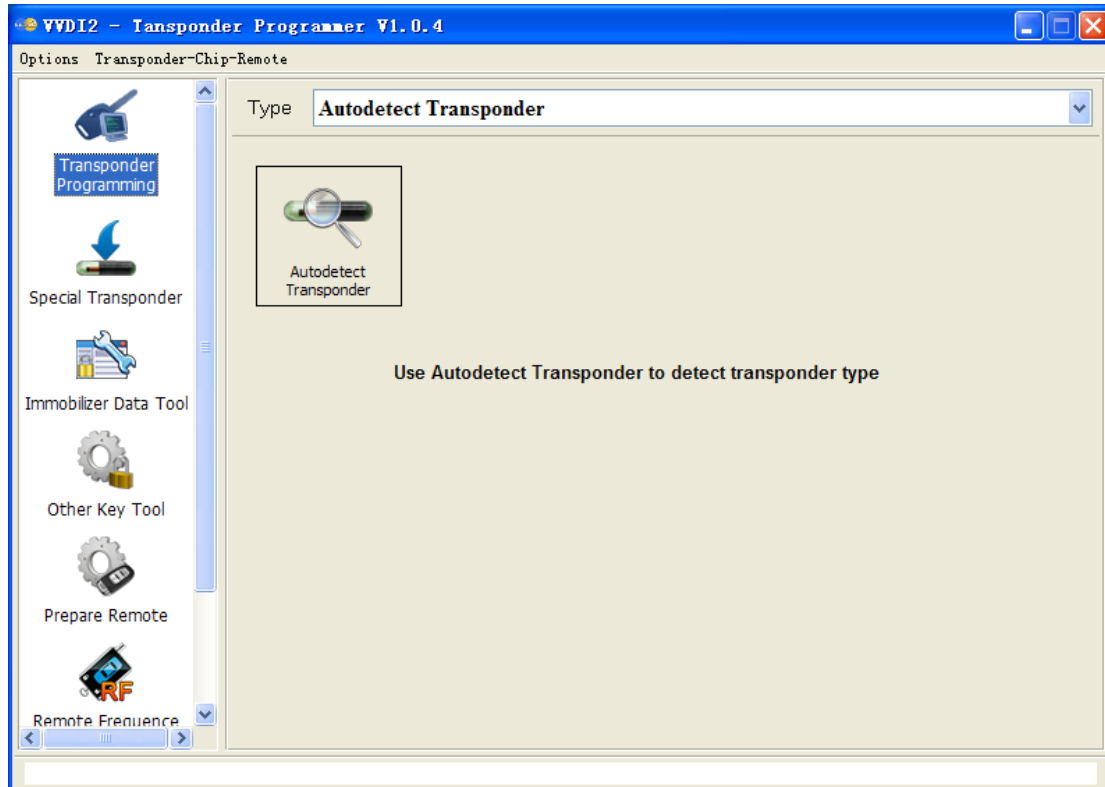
VVDI2 - Tansponder Programmer V1.0.4

Options Transponder-Chip-Remote

Transponder Programming

Special Transponder

Immobilizer Data Tool

Other Key Tool

Prepare Remote

RF

Remote Frequence

Type Autodetect Transponder

Autodetect Transponder

Use Autodetect Transponder to detect transponder type